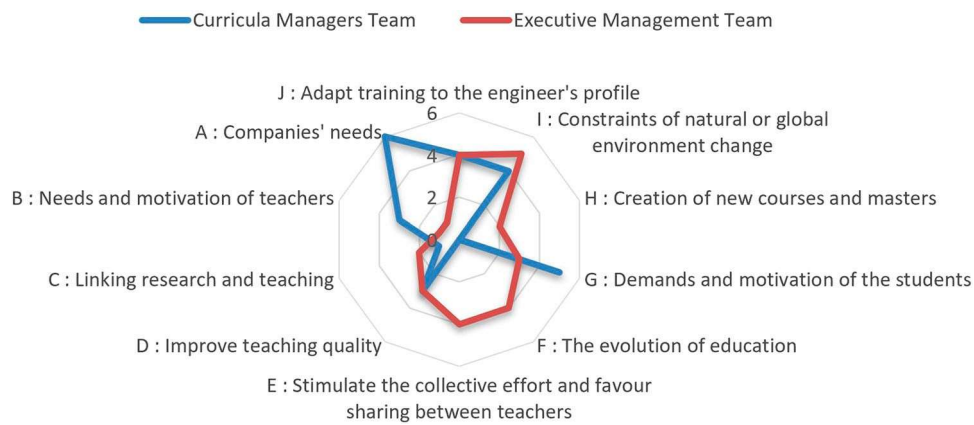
Curricula Managers Team
Executive Management Team

J : Adapt training to the engineer's profile
6
4
2
0
A : Companies' needs
I : Constraints of natural or global environment change
B : Needs and motivation of teachers
H : Creation of new courses and masters
C : Linking research and teaching
G : Demands and motivation of the students
D : Improve teaching quality
F : The evolution of education
E : Stimulate the collective effort and favour sharing between teachers